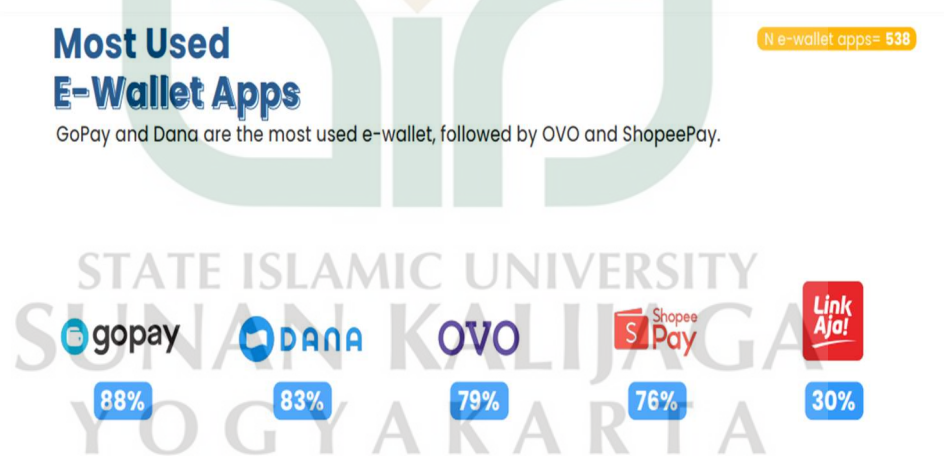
Most Used
E-Wallet Apps

N e-wallet apps= 538

GoPay and Dana are the most used e-wallet, followed by OVO and ShopeePay.

STATE ISLAMIC UNIVERSITY
SUNAN KALIJAGA
YOGYAKARTA

gopay
88%

DANA
83%

OVO
79%

Shopee Pay
76%

LinkAja!
30%